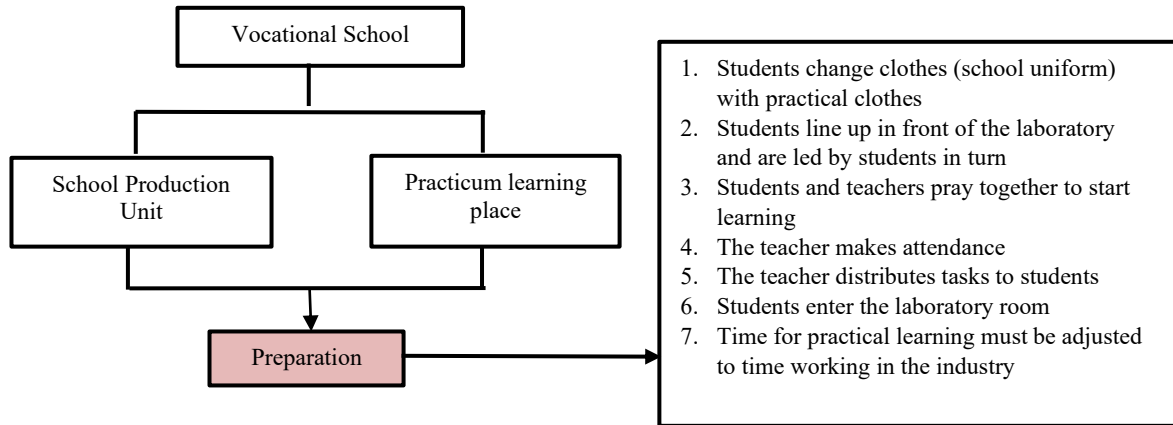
Vocational School

School Production Unit

Practicum learning place

Preparation

1. Students change clothes (school uniform) with practical clothes
2. Students line up in front of the laboratory and are led by students in turn
3. Students and teachers pray together to start learning
4. The teacher makes attendance
5. The teacher distributes tasks to students
6. Students enter the laboratory room
7. Time for practical learning must be adjusted to time working in the industry